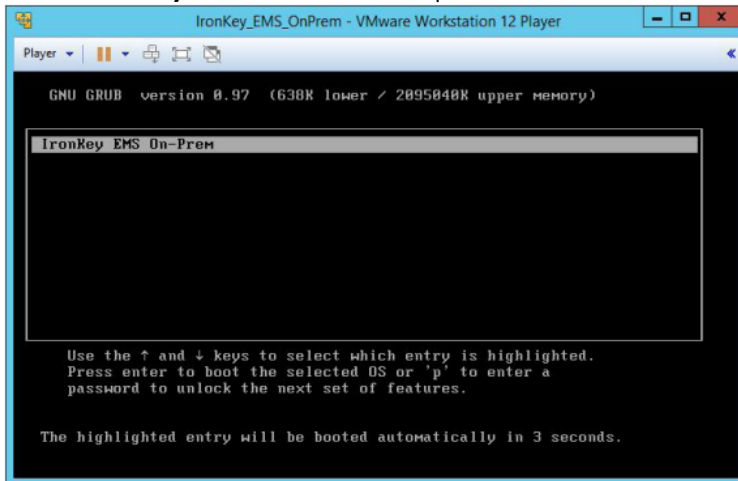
IronKey_EMS_OnPrem - VMware Workstation 12 Player

Player

GNU GRUB version 0.97 (638K lower / 2095040K upper memory)

IronKey EMS On-Prem

Use the ↑ and ↓ keys to select which entry is highlighted. Press enter to boot the selected OS or 'p' to enter a password to unlock the next set of features.

The highlighted entry will be booted automatically in 3 seconds.